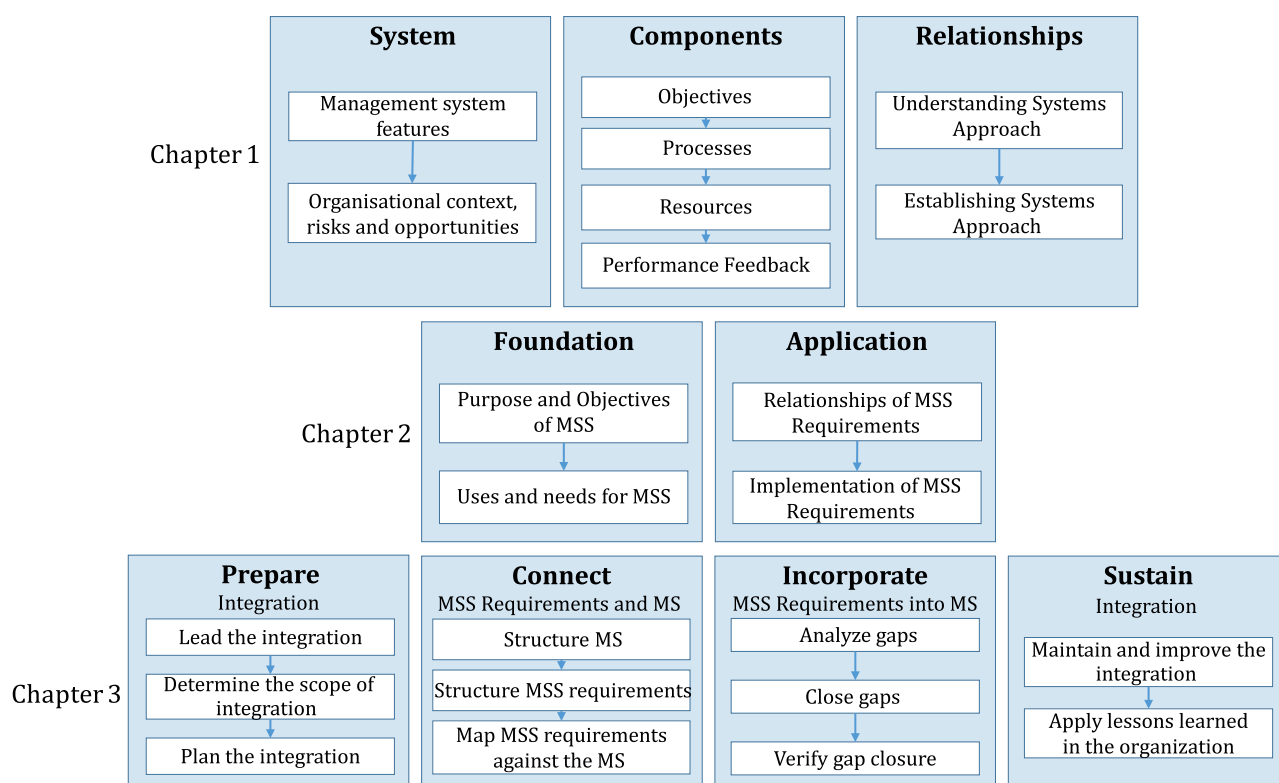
Chapter 1

System

Management system features

Organisational context, risks and opportunities

Components

Objectives

Processes

Resources

Performance Feedback

Relationships

Understanding Systems Approach

Establishing Systems Approach

Chapter 2

Foundation

Purpose and Objectives of MSS

Uses and needs for MSS

Application

Relationships of MSS Requirements

Implementation of MSS Requirements

Chapter 3

Prepare
Integration

Lead the integration

Determine the scope of integration

Plan the integration

Connect
MSS Requirements and MS

Structure MS

Structure MSS requirements

Map MSS requirements against the MS

Incorporate
MSS Requirements into MS

Analyze gaps

Close gaps

Verify gap closure

Sustain
Integration

Maintain and improve the integration

Apply lessons learned in the organization